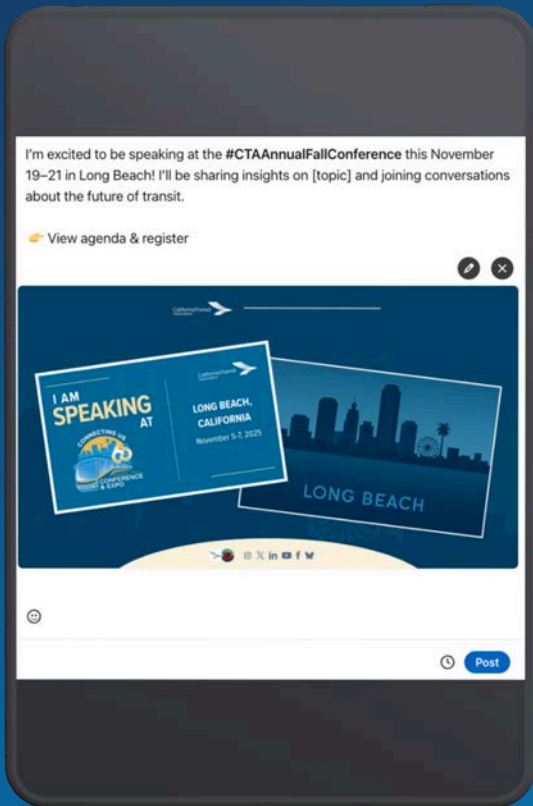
I'm excited to be speaking at the **#CTAAnnualFallConference** this November 19–21 in Long Beach! I'll be sharing insights on [topic] and joining conversations about the future of transit.

👉 View agenda & register

California Transit Association

I AM SPEAKING AT

CONNECTING US

60

CONFERENCE & EXPO

California Transit Association

LONG BEACH, CALIFORNIA

November 5-7, 2025

LONG BEACH

Post